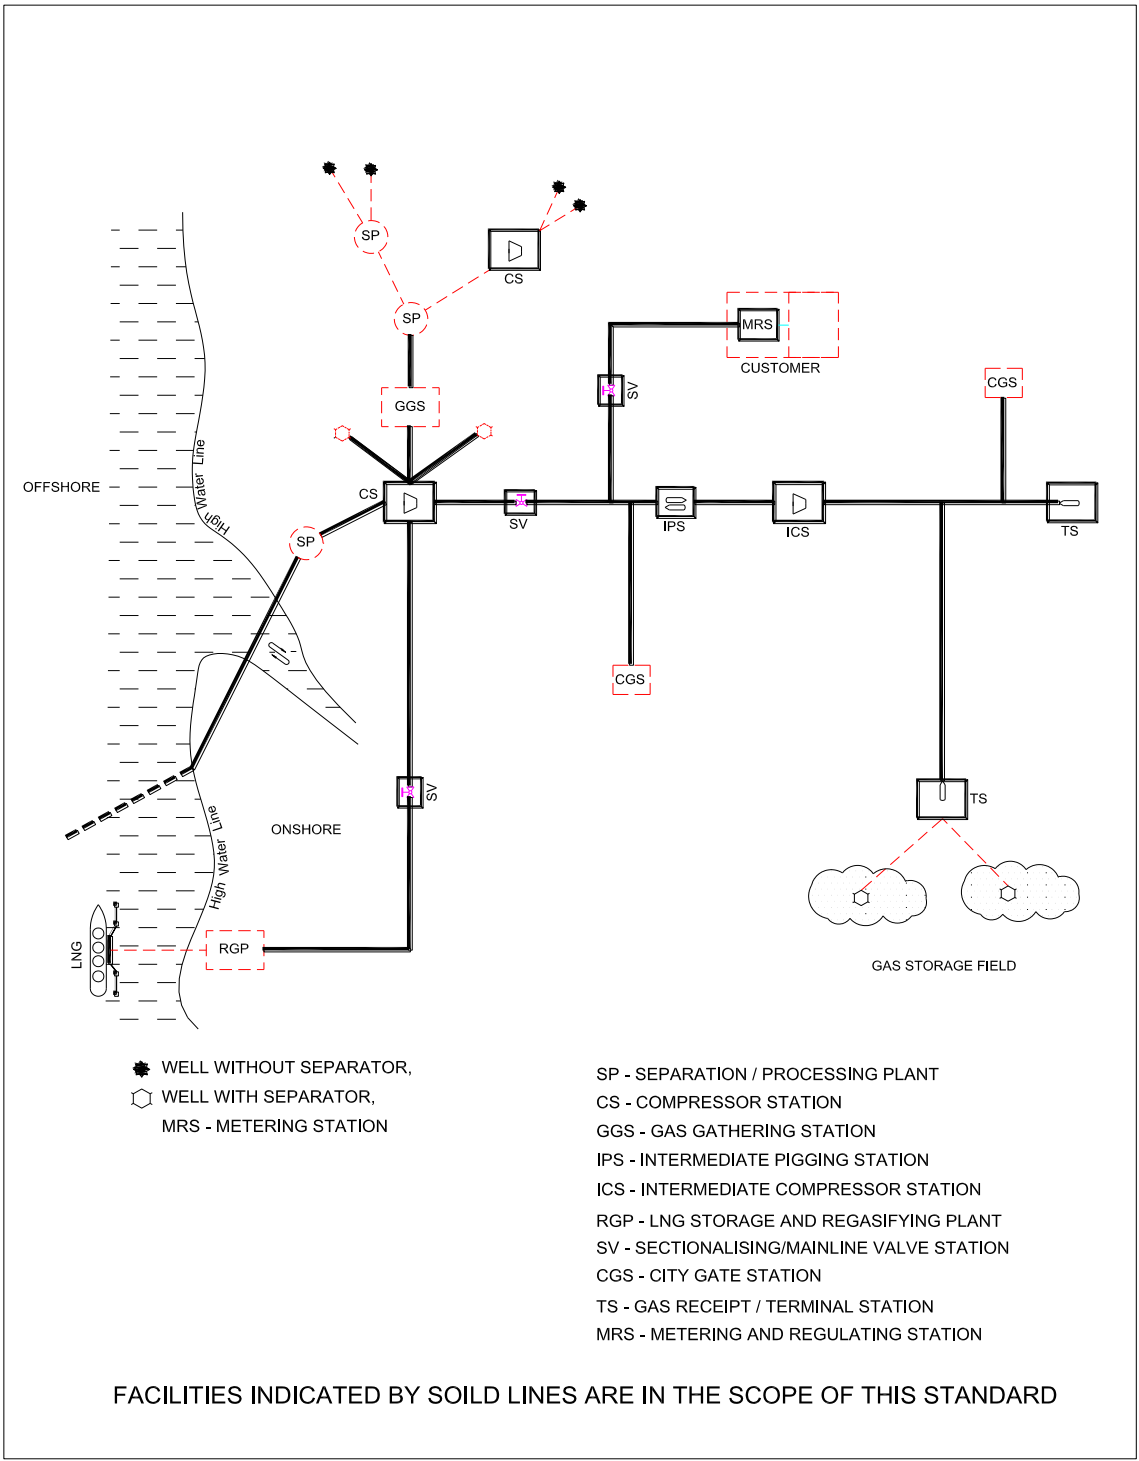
SP

CS

SP

MRS

CUSTOMER

SV

CGS

GGS

OFFSHORE

High Water Line

CS

SV

IPS

ICS

TS

SP

CGS

SV

ONSHORE

High Water Line

TS

LNG

RGP

GAS STORAGE FIELD

WELL WITHOUT SEPARATOR,
WELL WITH SEPARATOR,
MRS - METERING STATION

SP - SEPARATION / PROCESSING PLANT
CS - COMPRESSOR STATION
GGS - GAS GATHERING STATION
IPS - INTERMEDIATE PIGGING STATION
ICS - INTERMEDIATE COMPRESSOR STATION
RGP - LNG STORAGE AND REGASIFYING PLANT
SV - SECTIONALISING/MAINLINE VALVE STATION
CGS - CITY GATE STATION
TS - GAS RECEIPT / TERMINAL STATION
MRS - METERING AND REGULATING STATION

FACILITIES INDICATED BY SOILD LINES ARE IN THE SCOPE OF THIS STANDARD